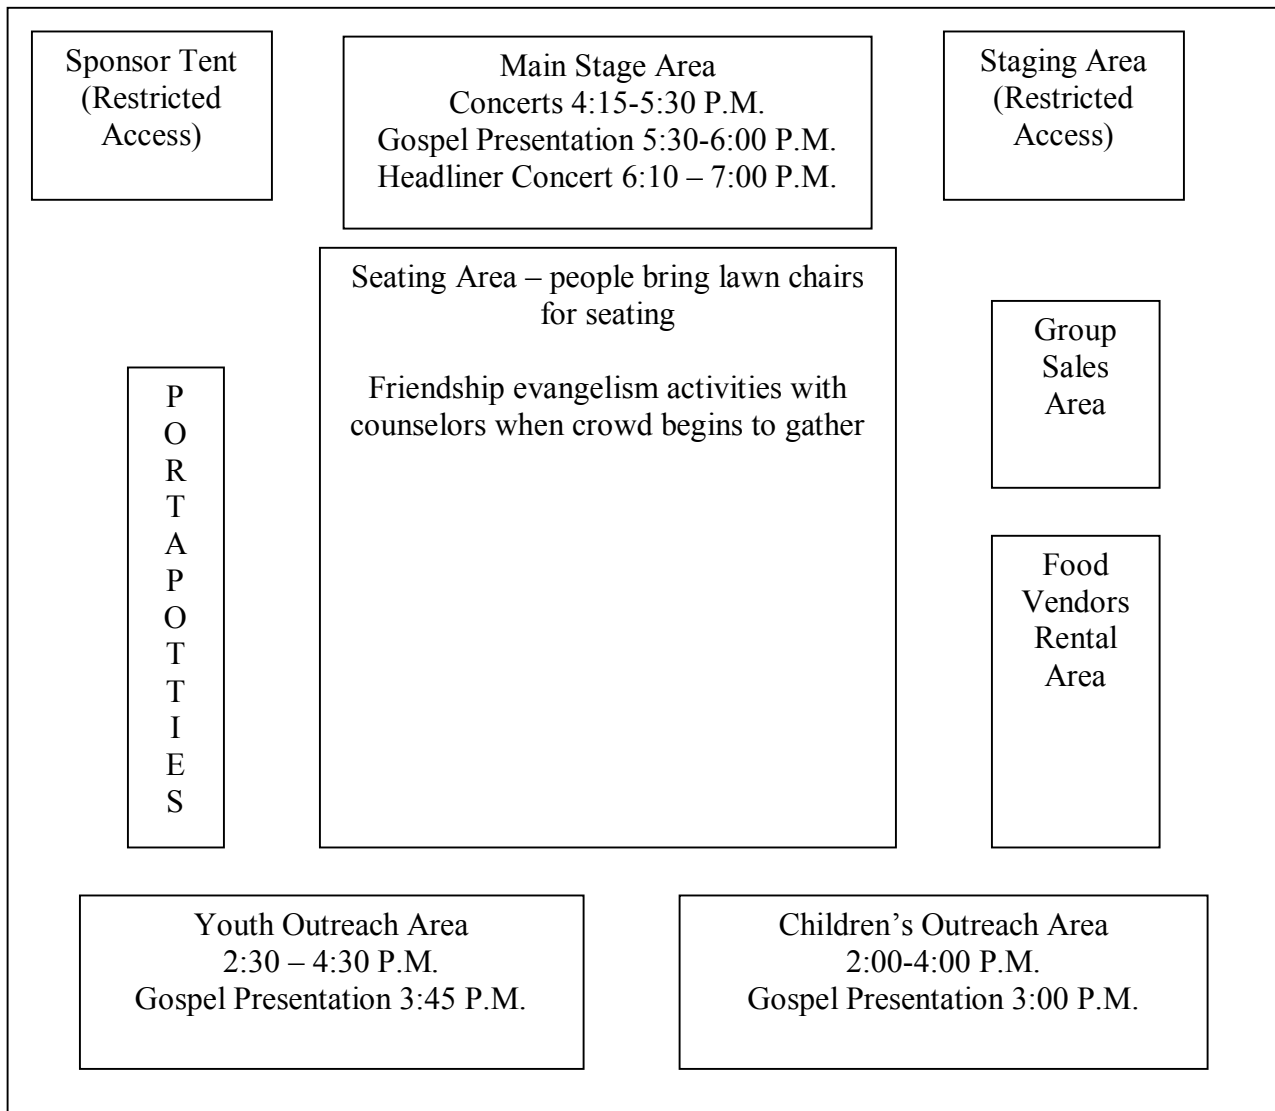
Sponsor Tent (Restricted Access)

Main Stage Area
Concerts 4:15-5:30 P.M.
Gospel Presentation 5:30-6:00 P.M.
Headliner Concert 6:10 – 7:00 P.M.

Staging Area (Restricted Access)

Seating Area – people bring lawn chairs for seating

Friendship evangelism activities with counselors when crowd begins to gather

PORTAPOTTIES

Group Sales Area

Food Vendors Rental Area

Youth Outreach Area
2:30 – 4:30 P.M.
Gospel Presentation 3:45 P.M.

Children's Outreach Area
2:00-4:00 P.M.
Gospel Presentation 3:00 P.M.